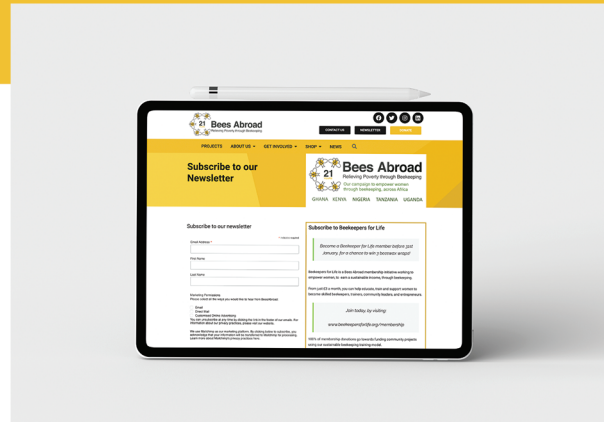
21 Bees Abroad
Relieving Poverty through Beekeeping

CONTACT US NEWSLETTER DONATE

PROJECTS ABOUT US GET INVOLVED SHOP NEWS

Subscribe to our Newsletter

21 Bees Abroad
Relieving Poverty through Beekeeping
Our campaign to empower women through beekeeping, across Africa
GHANA KENYA NIGERIA TANZANIA UGANDA

Subscribe to our newsletter

* indicates required
Email Address *
First Name
Last Name

Marketing Permissions
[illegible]

Email
Direct Mail
Customized Online Advertising

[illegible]

Subscribe to Beekeepers for Life

Become a Beekeeper for Life member before 31st January, for a chance to win 3 beeswax wraps!

Beekeepers for Life is a Bees Abroad membership initiative working to empower women, to earn a sustainable income, through beekeeping.

From just £3 a month, you can help educate, train and support women to become skilled beekeepers, trainers, community leaders, and entrepreneurs.

Join today by visiting
www.beekeepersforlife.org/membership

100% of membership donations go towards funding community projects using our sustainable beekeeping training model.